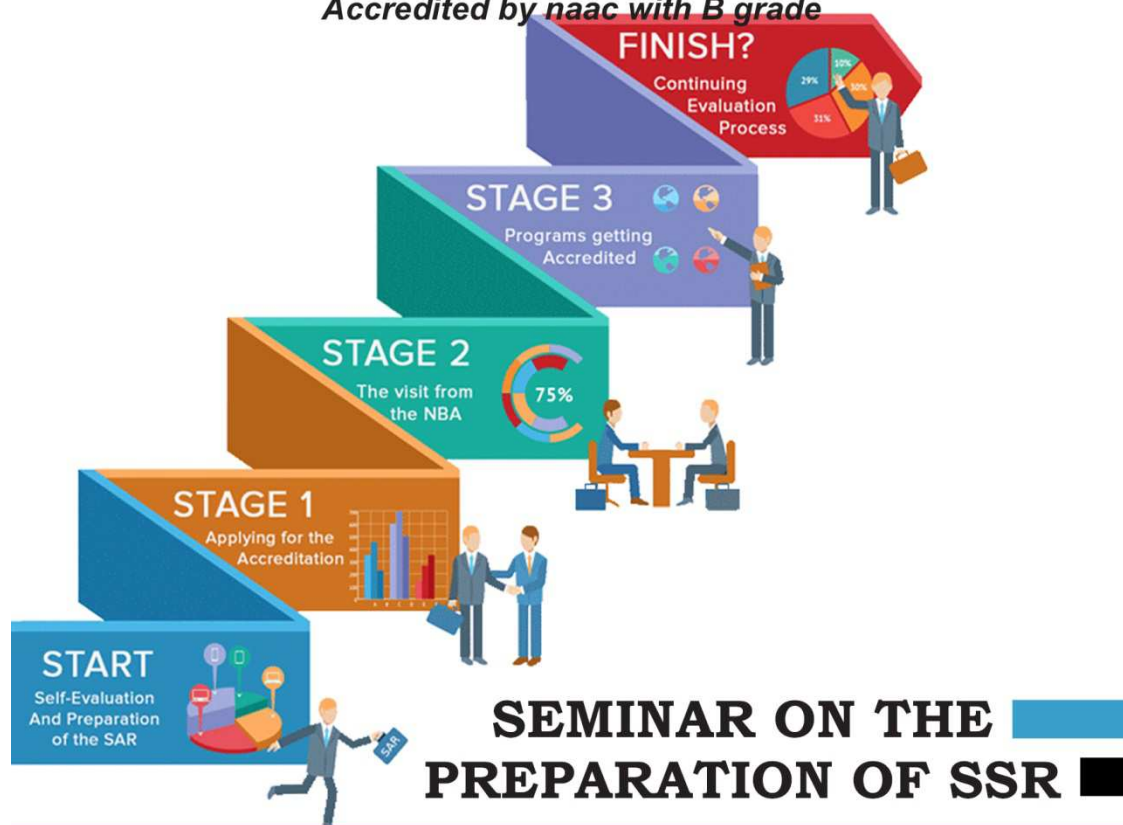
Accredited by naac with B grade

FINISH?
Continuing Evaluation Process

29%
10%
30%
31%

STAGE 3
Programs getting Accredited

STAGE 2
The visit from the NBA

75%

STAGE 1
Applying for the Accreditation

START
Self-Evaluation And Preparation of the SAR

SAR

SEMINAR ON THE PREPARATION OF SSR